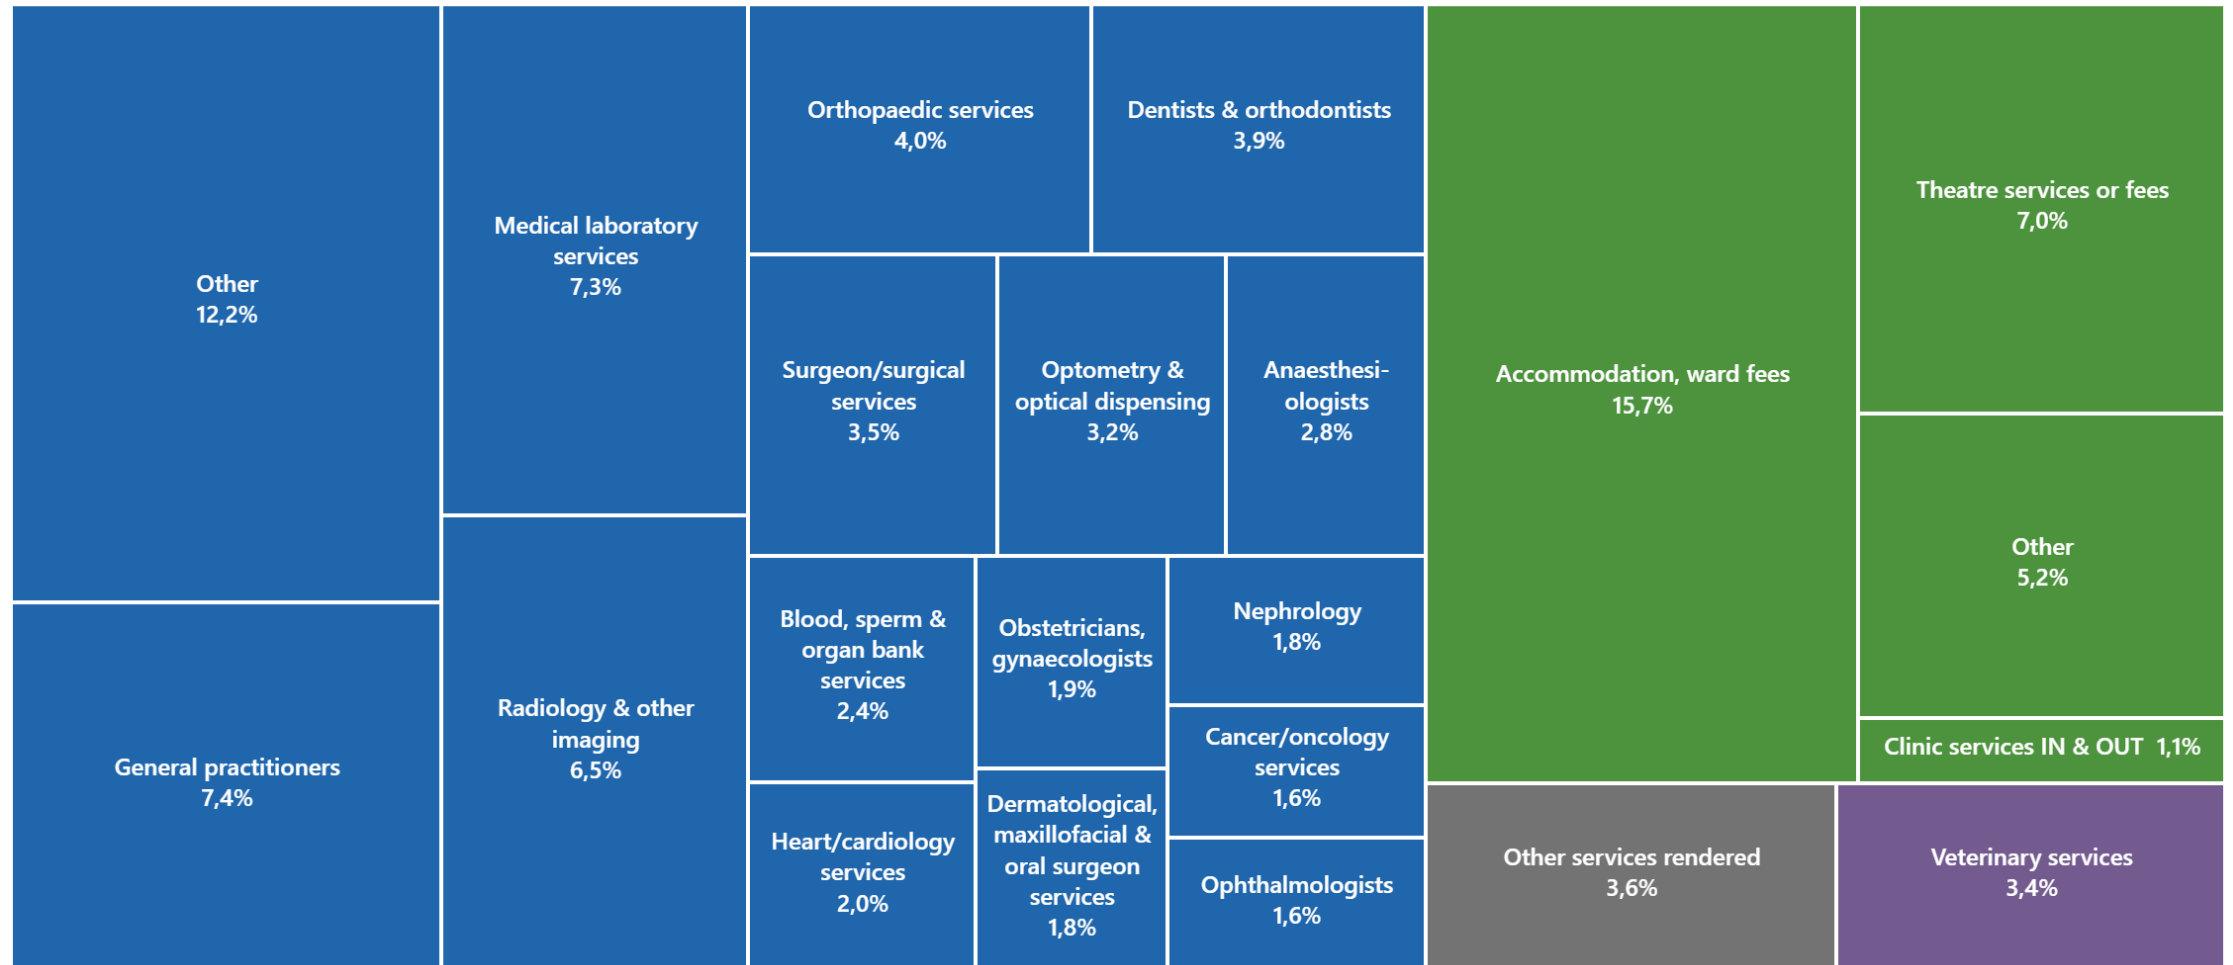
Other
12,2%

General practitioners
7,4%

Medical laboratory services
7,3%

Radiology & other imaging
6,5%

Orthopaedic services
4,0%

Dentists & orthodontists
3,9%

Surgeon/surgical services
3,5%

Optometry & optical dispensing
3,2%

Anaesthesiologists
2,8%

Blood, sperm & organ bank services
2,4%

Heart/cardiology services
2,0%

Obstetricians, gynaecologists
1,9%

Dermatological, maxillofacial & oral surgeon services
1,8%

Nephrology
1,8%

Cancer/oncology services
1,6%

Ophthalmologists
1,6%

Accommodation, ward fees
15,7%

Theatre services or fees
7,0%

Other
5,2%

Clinic services IN & OUT 1,1%

Other services rendered
3,6%

Veterinary services
3,4%